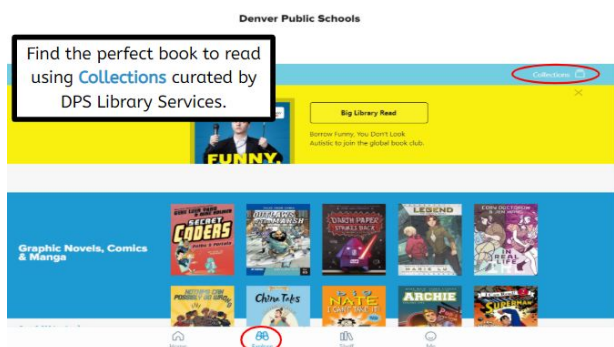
Denver Public Schools

Find the perfect book to read using Collections curated by DPS Library Services.

Collections

Big Library Read

Borrow Funny, You Don't Look Autistic to join the global book club.

FUNNY,

Graphic Novels, Comics & Manga

SECRET CODERS

DARTH PAPER STRIKES BACK

LEGEND

IN REAL LIFE

China Tales

NATE

ARCHIE

SUPERMAN

Home

Explore

Shelf

Me